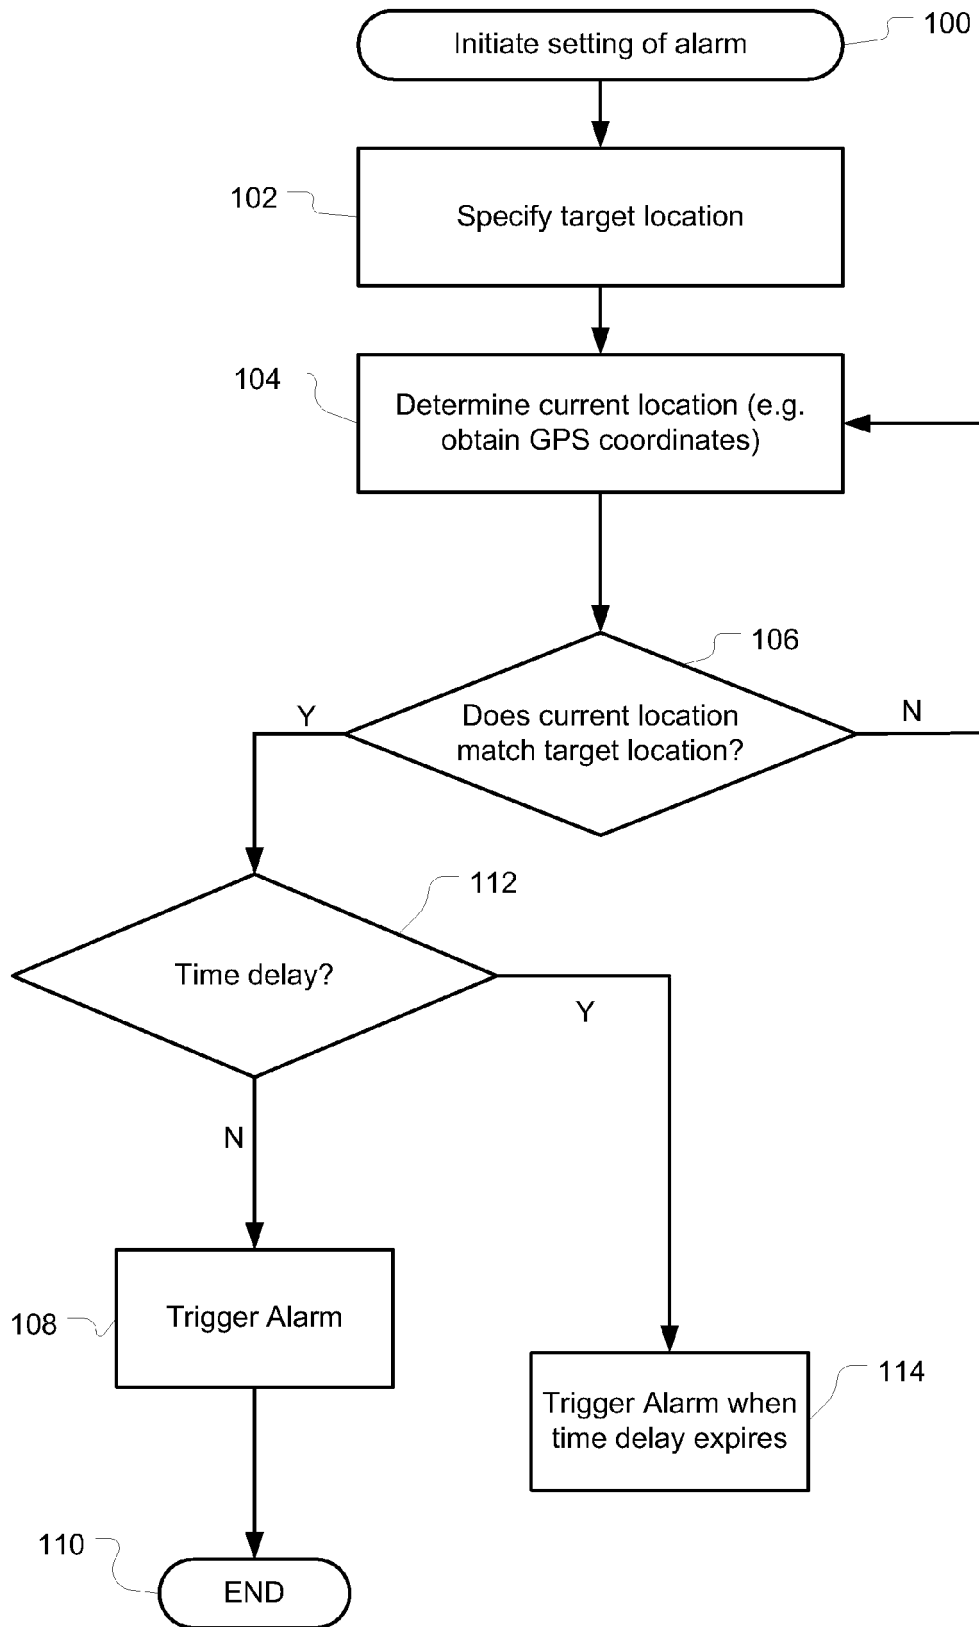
Initiate setting of alarm
100

102
Specify target location

104
Determine current location (e.g. obtain GPS coordinates)

106
Does current location match target location?
Y
N

112
Time delay?
Y
N

108
Trigger Alarm

Trigger Alarm when time delay expires
114

110
END